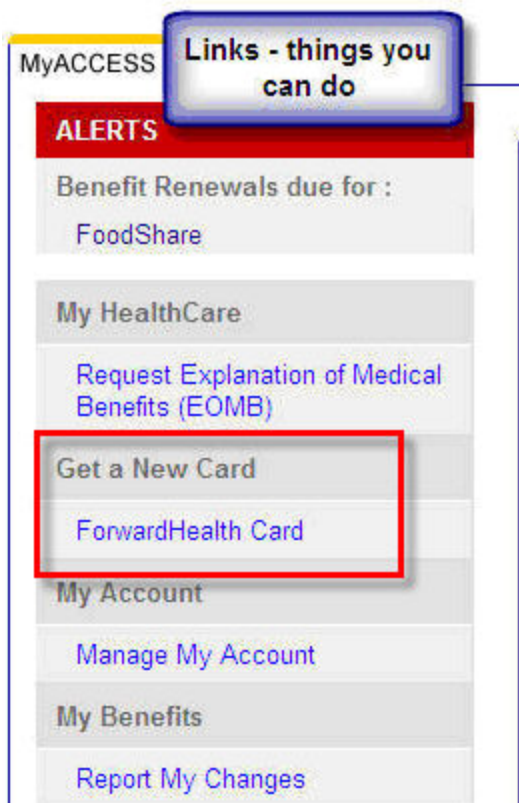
MyACCESS

Links - things you can do

ALERTS

Benefit Renewals due for :

FoodShare

My HealthCare

Request Explanation of Medical Benefits (EOMB)

Get a New Card

ForwardHealth Card

My Account

Manage My Account

My Benefits

Report My Changes